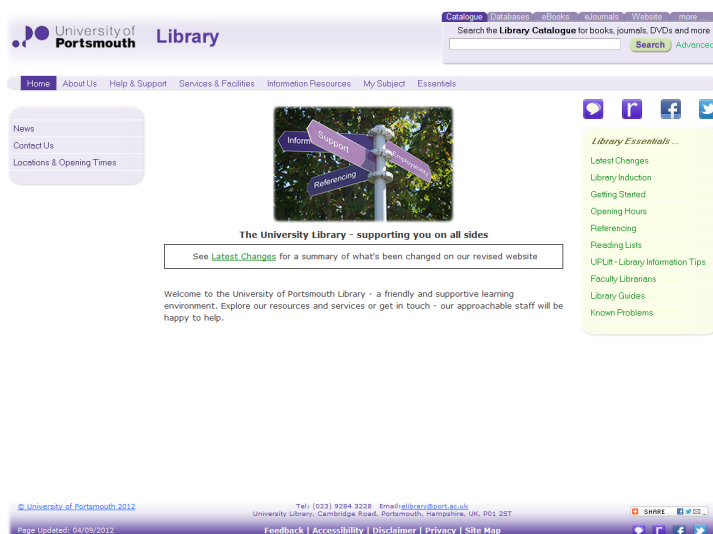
University of Portsmouth

Library

Catalogue | Databases | eBooks | eJournals | Website | more ...

Search the Library Catalogue for books, journals, DVDs and more

Search

Advanced

Home | About Us | Help & Support | Services & Facilities | Information Resources | My Subject | Essentials

News
Contact Us
Locations & Opening Times

Inform
Support
Employability
Referencing

The University Library - supporting you on all sides

See Latest Changes for a summary of what's been changed on our revised website

Welcome to the University of Portsmouth Library - a friendly and supportive learning environment. Explore our resources and services or get in touch - our approachable staff will be happy to help.

Library Essentials ...

Latest Changes
Library Induction
Getting Started
Opening Hours
Referencing
Reading Lists
UPLift - Library Information Tips
Faculty Librarians
Library Guides
Known Problems

© University of Portsmouth 2012

Tel: (023) 9284 3228 Email: elibrary@port.ac.uk
University Library, Cambridge Road, Portsmouth, Hampshire, UK, P01 2ST

SHARE

Page Updated: 04/09/2012

Feedback | Accessibility | Disclaimer | Privacy | Site Map